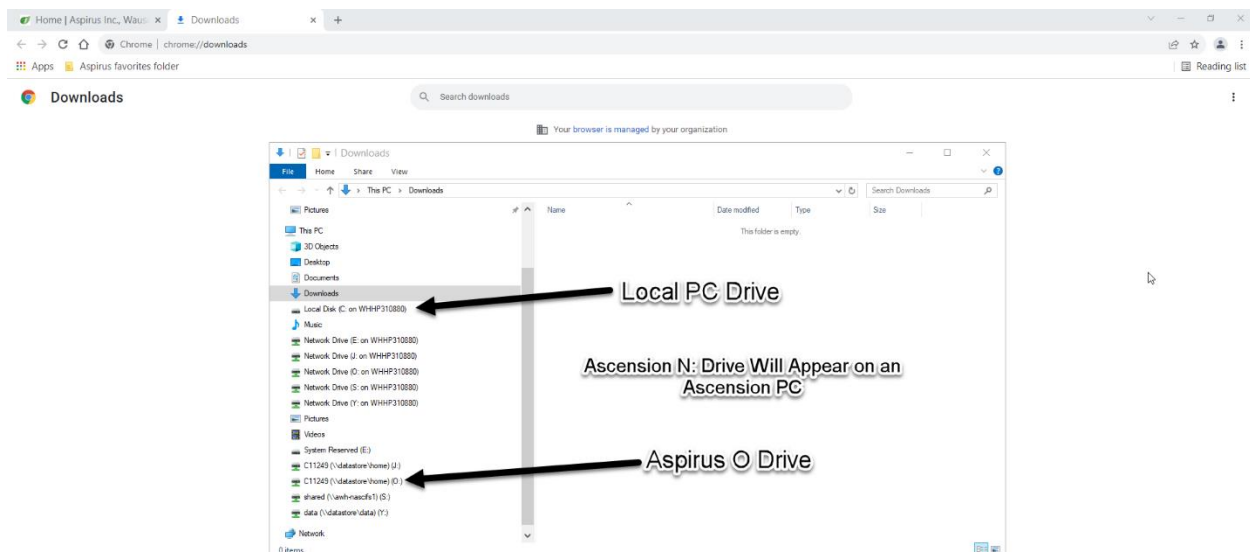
Home | Aspirus Inc., Waus ×   Downloads ×   +

Chrome | chrome://downloads

Apps   Aspirus favorites folder

Reading list

Downloads

Search downloads

Your browser is managed by your organization

Downloads

File   Home   Share   View

This PC › Downloads

Search Downloads

Pictures

Name   Date modified   Type   Size

This folder is empty.

This PC
3D Objects
Desktop
Documents
Downloads
Local Disk (C: on WHHP310880)
Music
Network Drive (E: on WHHP310880)
Network Drive (J: on WHHP310880)
Network Drive (O: on WHHP310880)
Network Drive (S: on WHHP310880)
Network Drive (Y: on WHHP310880)
Pictures
Videos
System Reserved (E:)
C11249 (\\datastore\home) (J:)
C11249 (\\datastore\home) (O:)
shared (\\awh-nascifs1) (S:)
data (\\datastore\data) (Y:)
Network

0 items

Local PC Drive

Ascension N: Drive Will Appear on an Ascension PC

Aspirus O Drive